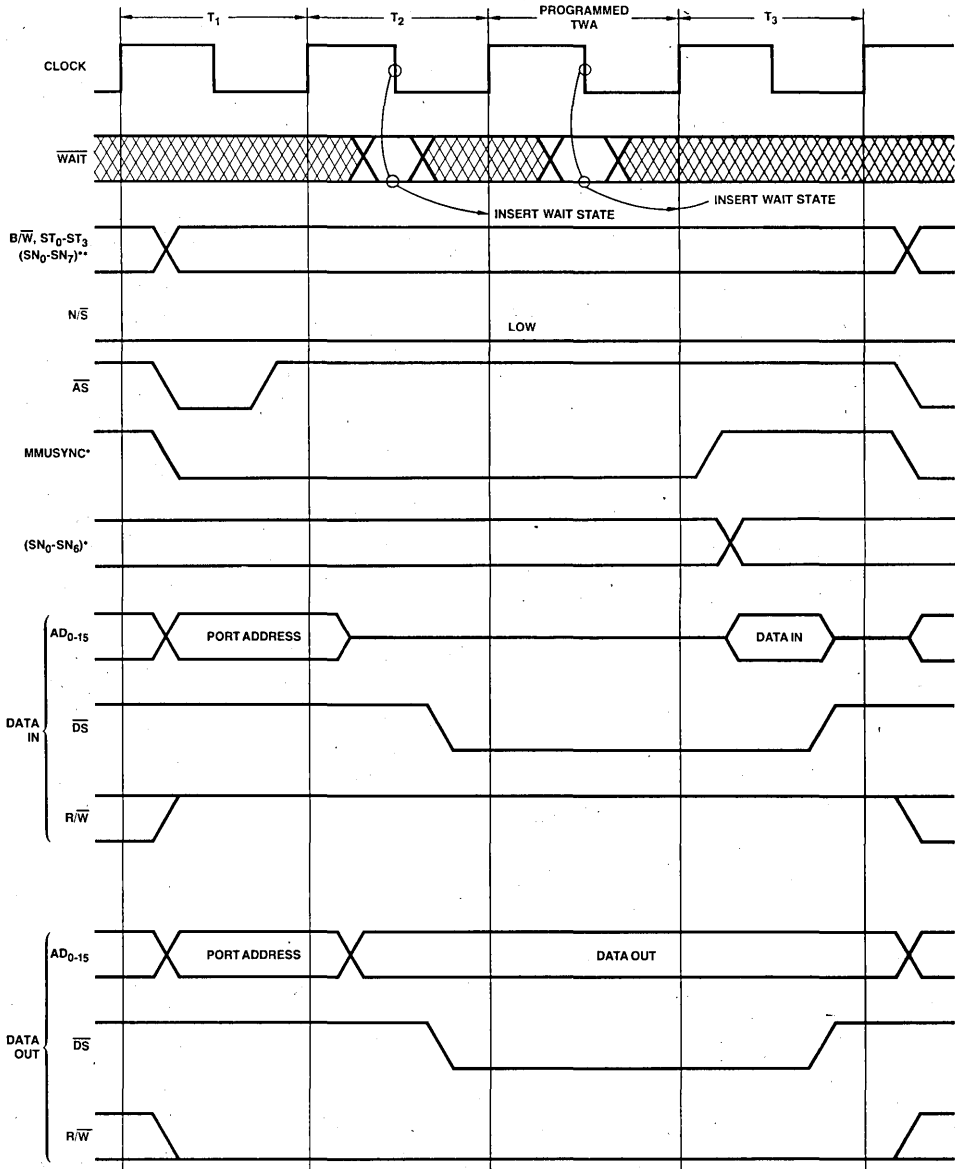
$T_1$

$T_2$

PROGRAMMED TWA

$T_3$

CLOCK

$\overline{WAIT}$

INSERT WAIT STATE

INSERT WAIT STATE

$B/\overline{W}$, $ST_0$-$ST_3$ $(SN_0$-$SN_7)^{**}$

$N/\overline{S}$

LOW

$\overline{AS}$

MMUSYNC*

$(SN_0$-$SN_6)^*$

$AD_{0-15}$

PORT ADDRESS

DATA IN

DATA IN

$\overline{DS}$

$R/\overline{W}$

$AD_{0-15}$

PORT ADDRESS

DATA OUT

DATA OUT

$\overline{DS}$

$R/\overline{W}$